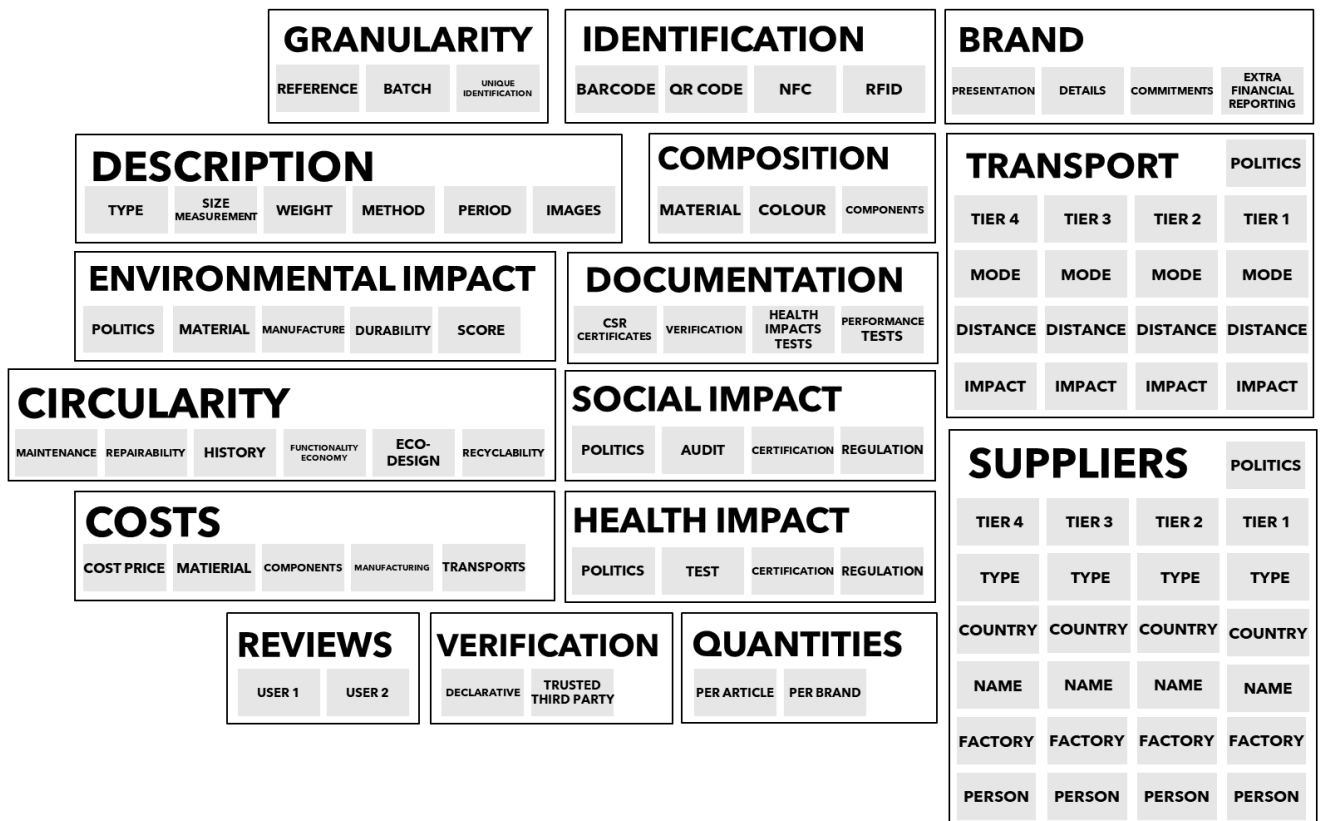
GRANULARITY
REFERENCE BATCH UNIQUE IDENTIFICATION

IDENTIFICATION
BARCODE QR CODE NFC RFID

BRAND
PRESENTATION DETAILS COMMITMENTS EXTRA FINANCIAL REPORTING

DESCRIPTION
TYPE SIZE MEASUREMENT WEIGHT METHOD PERIOD IMAGES

COMPOSITION
MATERIAL COLOUR COMPONENTS

TRANSPORT POLITICS

| TIER 4 | TIER 3 | TIER 2 | TIER 1 |
|---|---|---|---|
| MODE | MODE | MODE | MODE |
| DISTANCE | DISTANCE | DISTANCE | DISTANCE |
| IMPACT | IMPACT | IMPACT | IMPACT |

ENVIRONMENTAL IMPACT
POLITICS MATERIAL MANUFACTURE DURABILITY SCORE

DOCUMENTATION
CSR CERTIFICATES VERIFICATION HEALTH IMPACTS TESTS PERFORMANCE TESTS

CIRCULARITY
MAINTENANCE REPAIRABILITY HISTORY FUNCTIONALITY ECONOMY ECO-DESIGN RECYCLABILITY

SOCIAL IMPACT
POLITICS AUDIT CERTIFICATION REGULATION

SUPPLIERS POLITICS

| TIER 4 | TIER 3 | TIER 2 | TIER 1 |
|---|---|---|---|
| TYPE | TYPE | TYPE | TYPE |
| COUNTRY | COUNTRY | COUNTRY | COUNTRY |
| NAME | NAME | NAME | NAME |
| FACTORY | FACTORY | FACTORY | FACTORY |
| PERSON | PERSON | PERSON | PERSON |

COSTS
COST PRICE MATIERIAL COMPONENTS MANUFACTURING TRANSPORTS

HEALTH IMPACT
POLITICS TEST CERTIFICATION REGULATION

REVIEWS
USER 1 USER 2

VERIFICATION
DECLARATIVE TRUSTED THIRD PARTY

QUANTITIES
PER ARTICLE PER BRAND